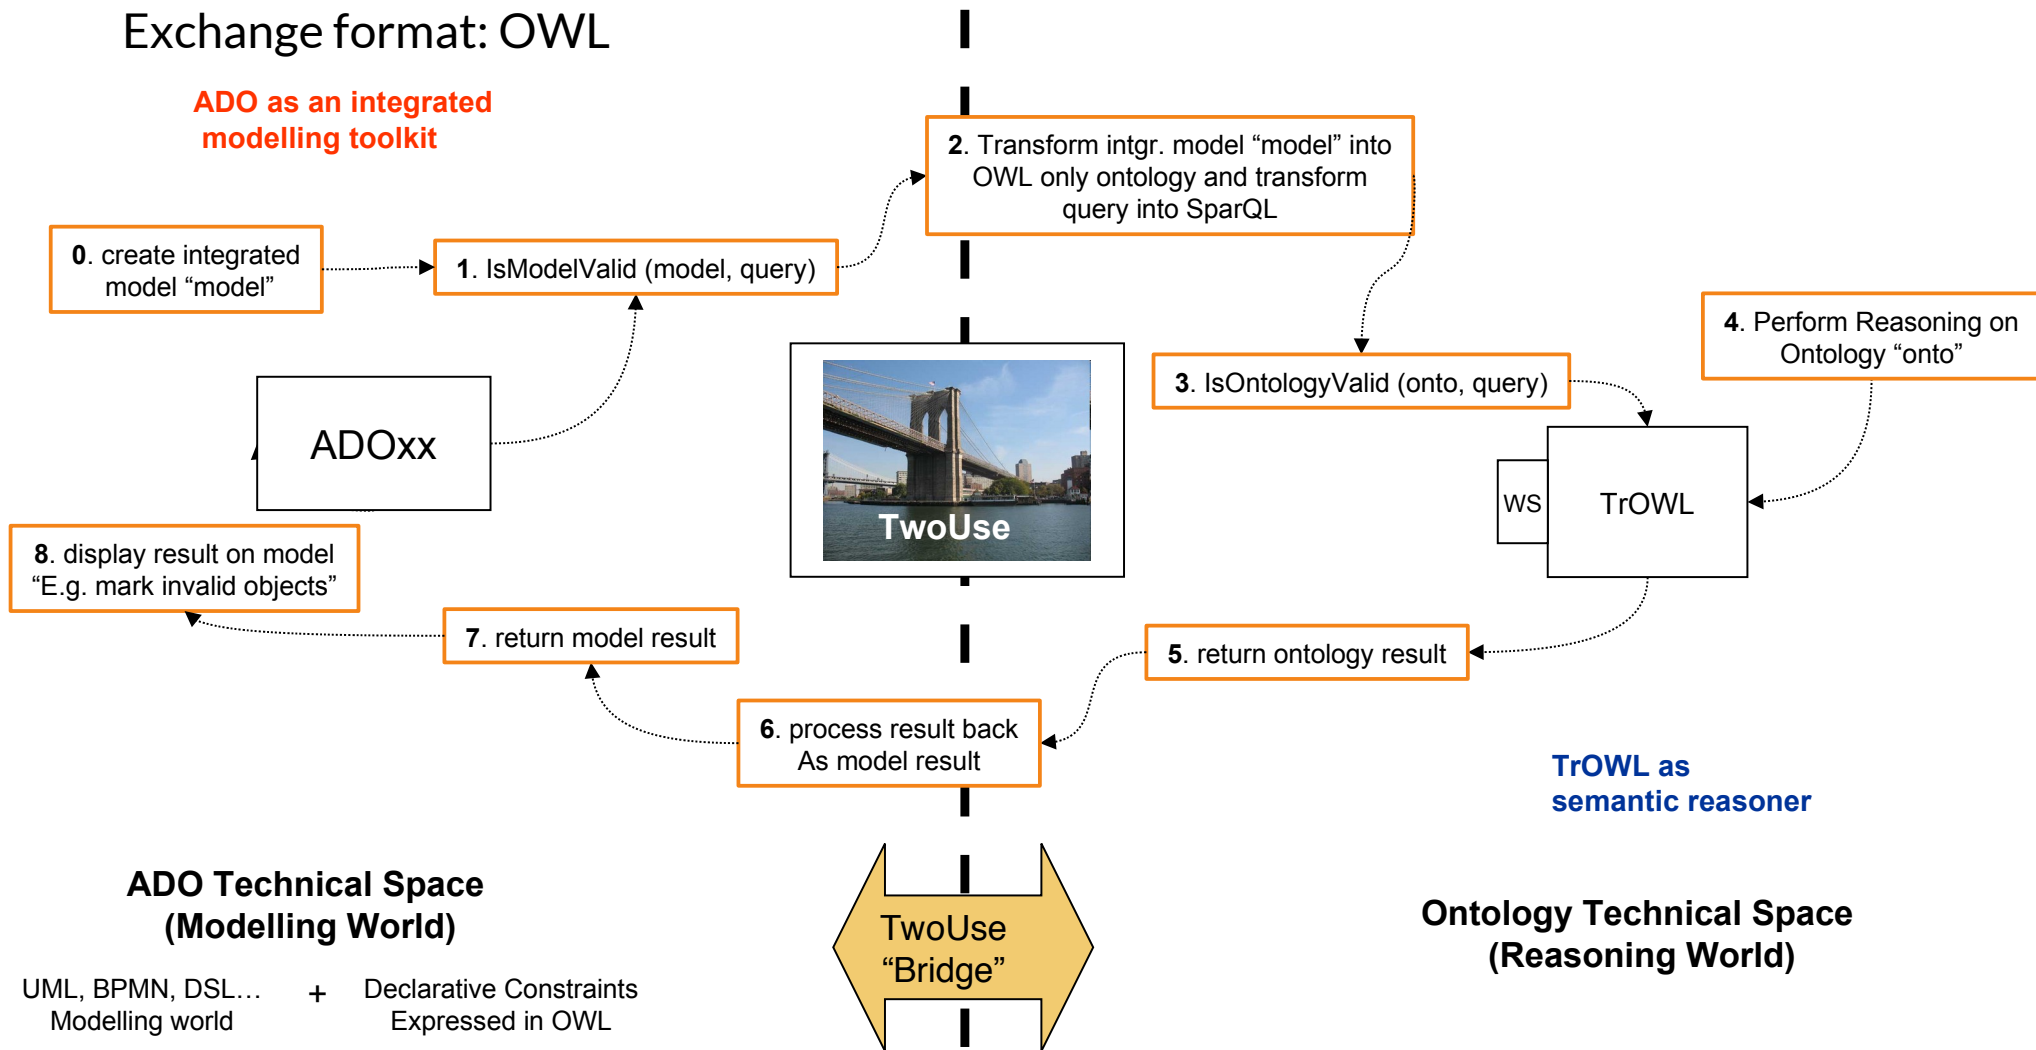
Exchange format: OWL

ADO as an integrated modelling toolkit

2. Transform intgr. model “model” into OWL only ontology and transform query into SparQL

0. create integrated model “model”

1. IsModelValid (model, query)

4. Perform Reasoning on Ontology “onto”

3. IsOntologyValid (onto, query)

ADOxx

TwoUse

WS

TrOWL

8. display result on model “E.g. mark invalid objects”

7. return model result

5. return ontology result

6. process result back As model result

TrOWL as semantic reasoner

ADO Technical Space (Modelling World)

TwoUse “Bridge”

Ontology Technical Space (Reasoning World)

UML, BPMN, DSL… Modelling world

+

Declarative Constraints Expressed in OWL